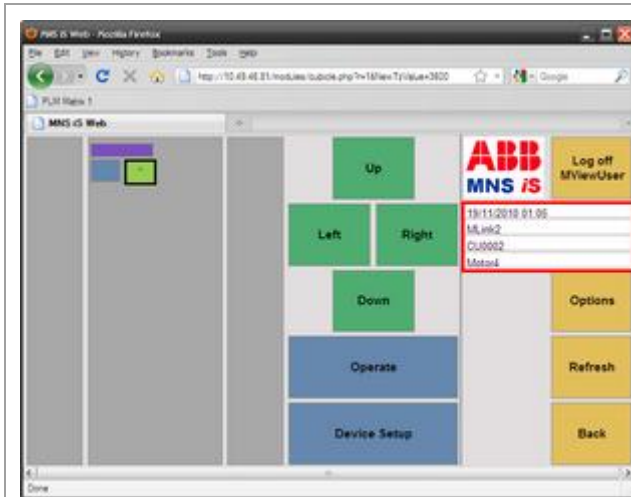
MNS iS Web - Mozilla Firefox

File Edit View History Bookmarks Tools Help

http://10.49.48.81/modules/cubicle.php?r=1&ViewTyValue=3600

Google

FLM Mainx 1

MNS iS Web

Up

Left

Right

Down

Operate

Device Setup

ABB

MNS iS

Log off MViewUser

19/11/2010 01:06

MLink2

CU0002

Motor4

Options

Refresh

Back

Done